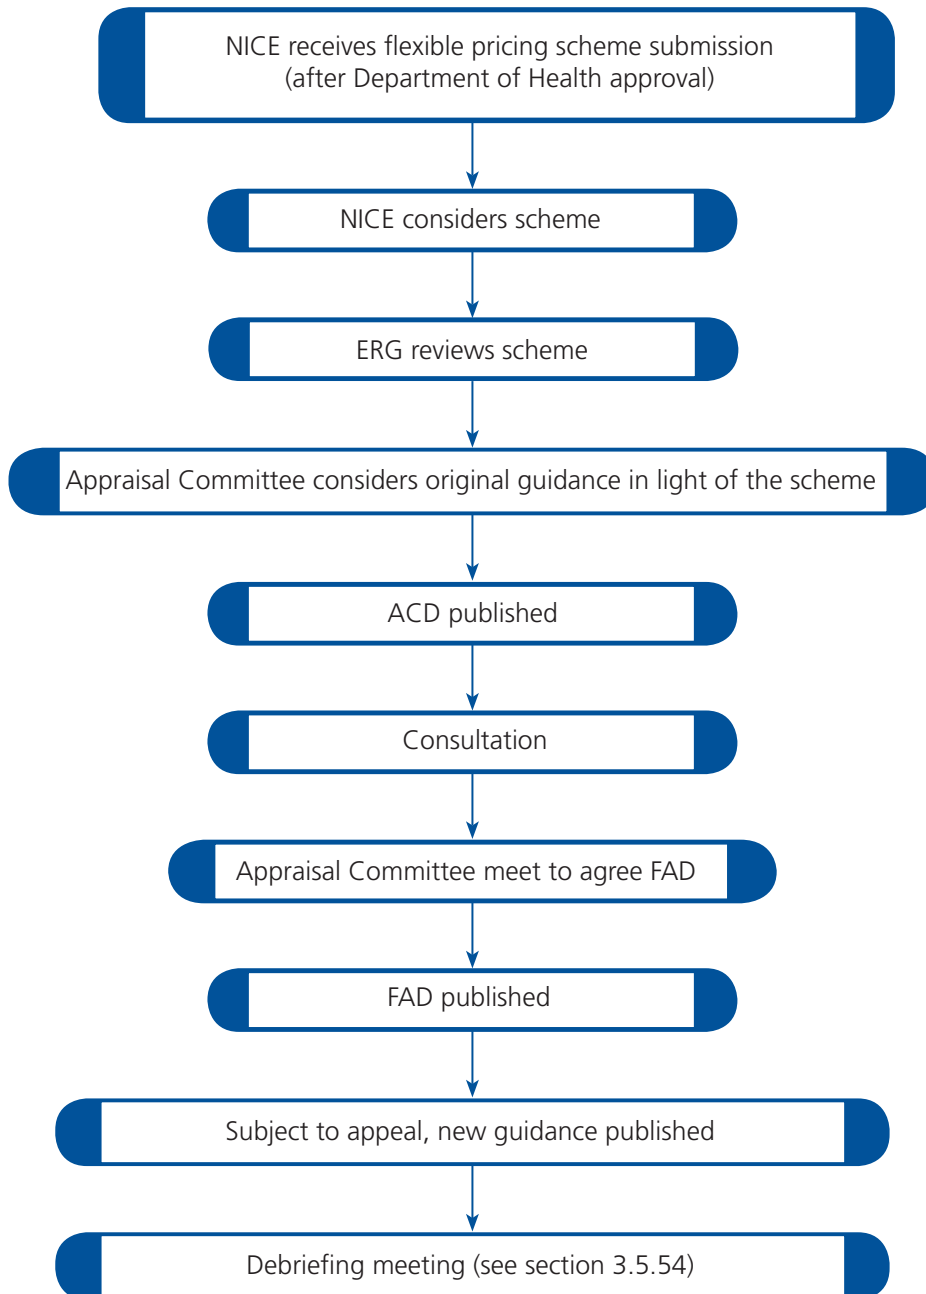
NICE receives flexible pricing scheme submission (after Department of Health approval)

NICE considers scheme

ERG reviews scheme

Appraisal Committee considers original guidance in light of the scheme

ACD published

Consultation

Appraisal Committee meet to agree FAD

FAD published

Subject to appeal, new guidance published

Debriefing meeting (see section 3.5.54)